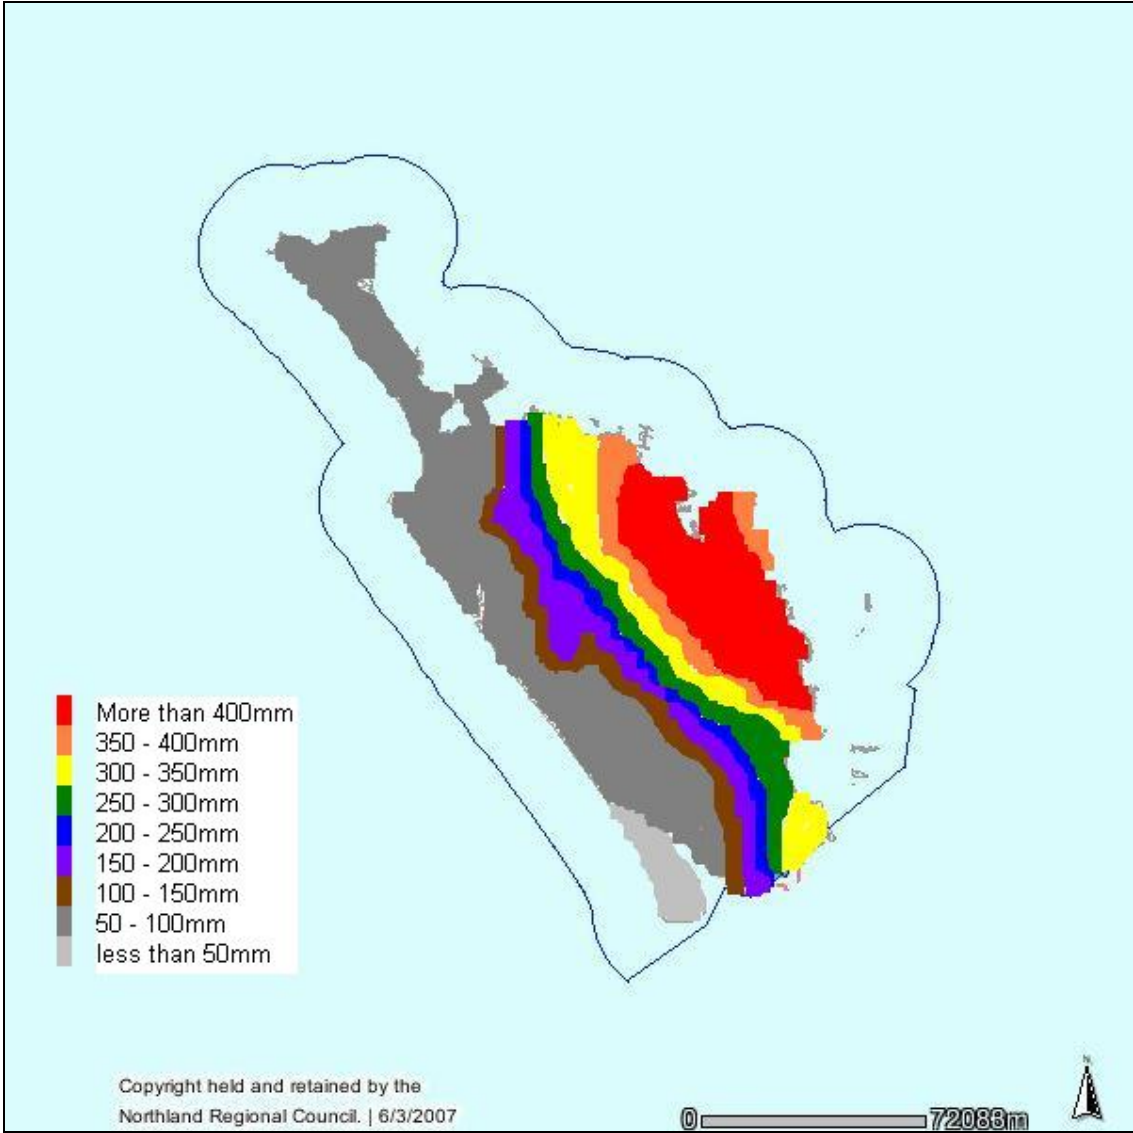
More than 400mm
350 - 400mm
300 - 350mm
250 - 300mm
200 - 250mm
150 - 200mm
100 - 150mm
50 - 100mm
less than 50mm

Copyright held and retained by the Northland Regional Council. | 6/3/2007

0 72088m

N